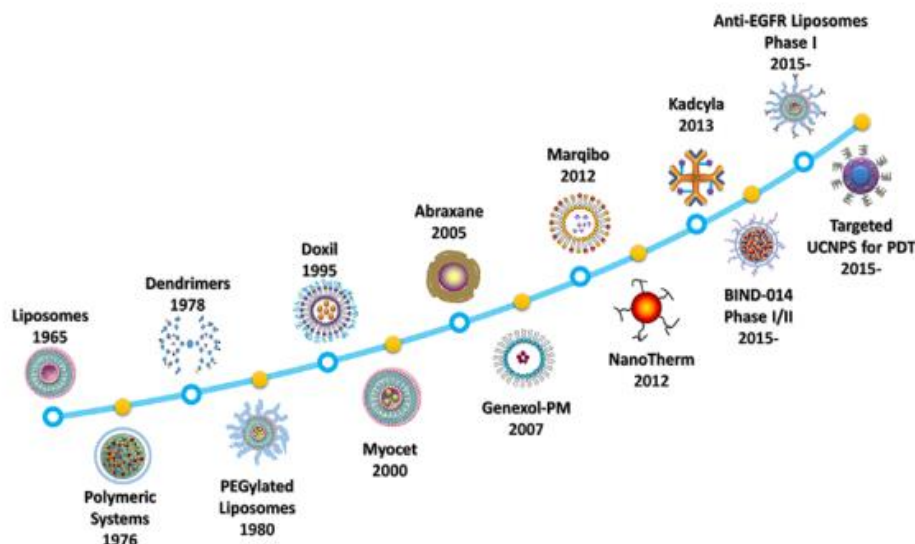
Liposomes
1965

Polymeric
Systems
1976

Dendrimers
1978

PEGylated
Liposomes
1980

Doxil
1995

Myocet
2000

Abraxane
2005

Genexol-PM
2007

Marqibo
2012

NanoTherm
2012

Kadcyla
2013

BIND-014
Phase I/II
2015-

Anti-EGFR Liposomes
Phase I
2015-

Targeted
UCNPS for PDT
2015-